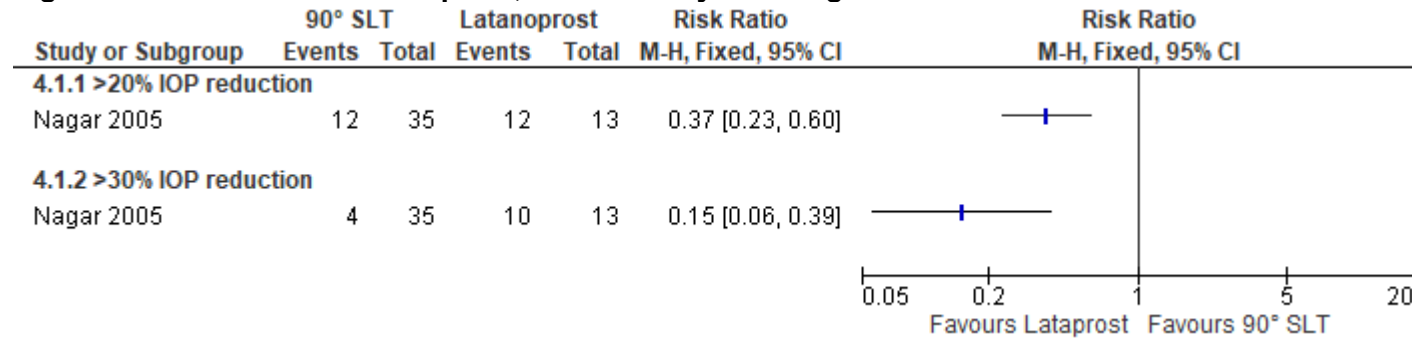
| Study or Subgroup | 90° SLT Events | 90° SLT Total | Latanoprost Events | Latanoprost Total | Risk Ratio M-H, Fixed, 95% CI |
|---|---|---|---|---|---|
| **4.1.1 >20% IOP reduction** | | | | | |
| Nagar 2005 | 12 | 35 | 12 | 13 | 0.37 [0.23, 0.60] |
| **4.1.2 >30% IOP reduction** | | | | | |
| Nagar 2005 | 4 | 35 | 10 | 13 | 0.15 [0.06, 0.39] |

Risk Ratio
M-H, Fixed, 95% CI

0.05 0.2 1 5 20
Favours Lataprost Favours 90° SLT